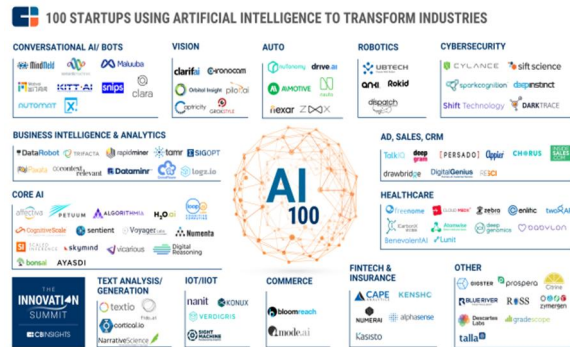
100 STARTUPS USING ARTIFICIAL INTELLIGENCE TO TRANSFORM INDUSTRIES

CONVERSATIONAL AI/ BOTS
MindMeld
Maluuba
KITT.AI
snips
clara
automat
X

VISION
clarifai
Cortica
Orbital Insight
piloai
Captricity
GumGum
GROKSTYLE

AUTO
nuTonomy
drive.ai
AIMOTIVE
nauto
nexar
ZOOX

ROBOTICS
UBTECH
anki
Rokid
dispatch

CYBERSECURITY
CYLANCE
sift science
sparkcognition
deepinstinct
Shift Technology
DARKTRACE

BUSINESS INTELLIGENCE & ANALYTICS
DataRobot
TRIFACTA
rapidminer
tamr
SIGOPT
Paxata
context relevant
Dataminr
CrowdFlower
logz.io

AD, SALES, CRM
TalkIQ
deep forms
PERSADO
Appier
CHORUS
drawbridge
DigitalGenius
RESCI

CORE AI
affectiva
PETUUM
ALGORITHMIA
H2O.ai
loop ai labs
CognitiveScale
sentient
Voyager Labs
Numenta
SCALED INFERENCE
skymind
vicarious
Digital Reasoning
bonsai
AYASDI

HEALTHCARE
freenome
CLOUDMEDX
zebra
enlitic
twoXAR
Carbon X
iCarbonX
Atomwise
deep genomics
Babylon
BenevolentAI
Lunit

AI 100

THE INNOVATION SUMMIT
CBINSIGHTS

TEXT ANALYSIS/ GENERATION
textio
fido.ai
cortical.io
NarrativeScience

IOT/IIOT
nanit
KONUX
VERDIGRIS
SIGHT MACHINE

COMMERCE
bloomreach
mode.ai

FINTECH & INSURANCE
CAPE ANALYTICS
KENSHO
NUMERAI
alphasense
Kasisto

OTHER
DEEPGRAM
prospera
Citrine
BLUE RIVER
ROSS
zymergen
Descartes Labs
gradescope
talla